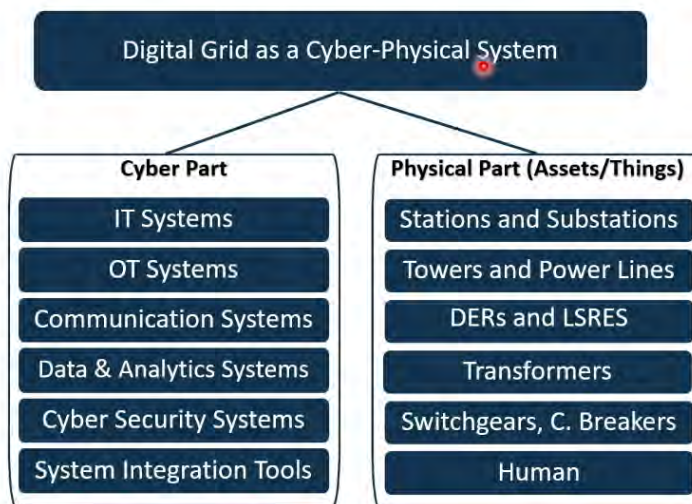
Digital Grid as a Cyber-Physical System

Cyber Part

IT Systems

OT Systems

Communication Systems

Data & Analytics Systems

Cyber Security Systems

System Integration Tools

Physical Part (Assets/Things)

Stations and Substations

Towers and Power Lines

DERs and LSRES

Transformers

Switchgears, C. Breakers

Human